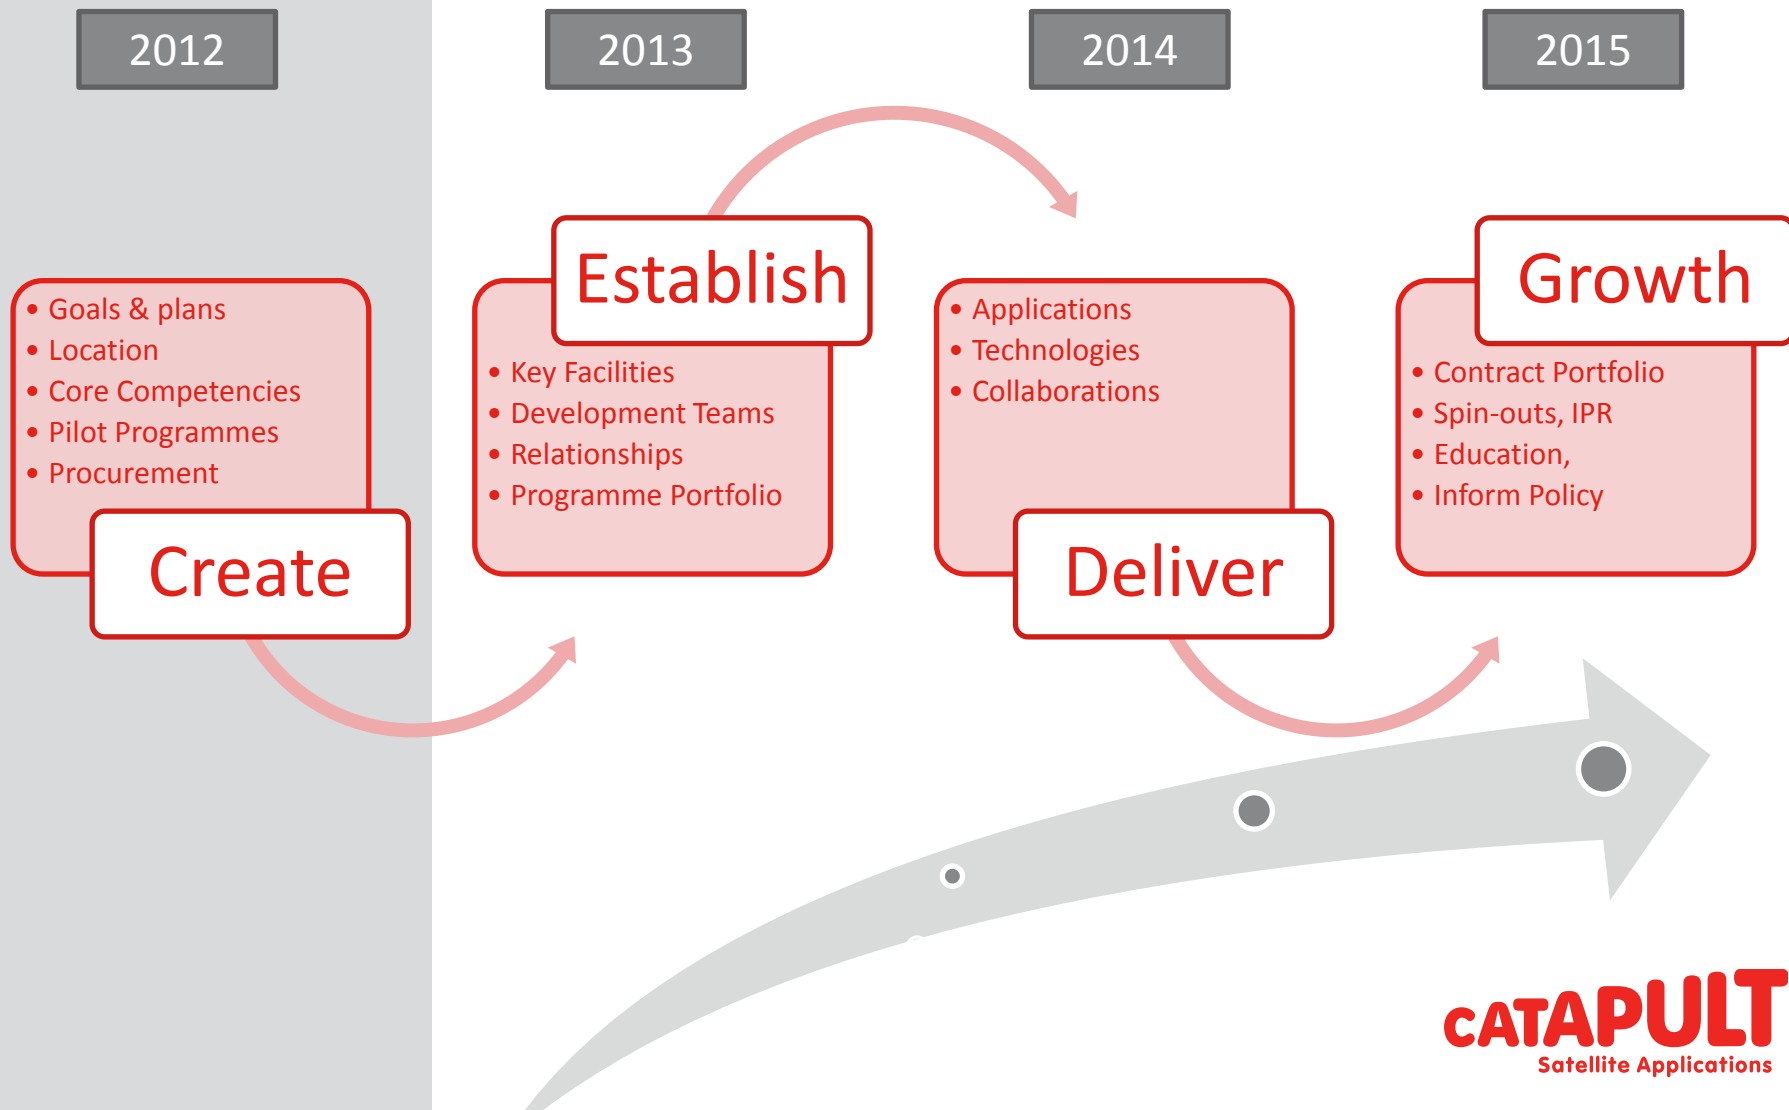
2012

2013

2014

2015

• Goals & plans
• Location
• Core Competencies
• Pilot Programmes
• Procurement

Create

Establish

• Key Facilities
• Development Teams
• Relationships
• Programme Portfolio

• Applications
• Technologies
• Collaborations

Deliver

Growth

• Contract Portfolio
• Spin-outs, IPR
• Education,
• Inform Policy

CATAPULT
Satellite Applications